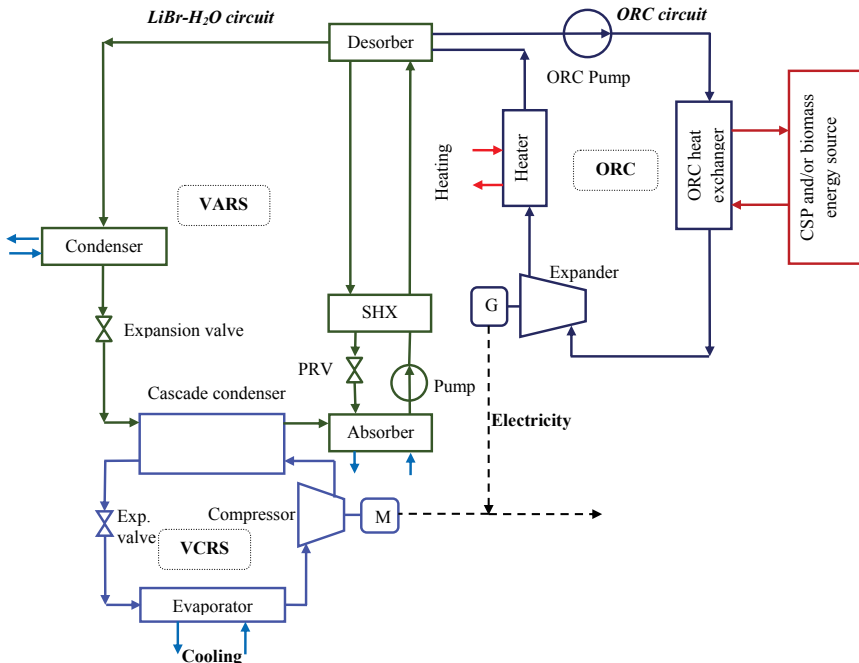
LiBr-$H_2O$ circuit

Desorber

ORC circuit

ORC Pump

Heater

Heating

ORC

ORC heat exchanger

CSP and/or biomass energy source

VARS

Condenser

Expansion valve

Expander

G

SHX

PRV

Pump

Cascade condenser

Absorber

Electricity

Exp. valve

Compressor

M

VCRS

Evaporator

Cooling